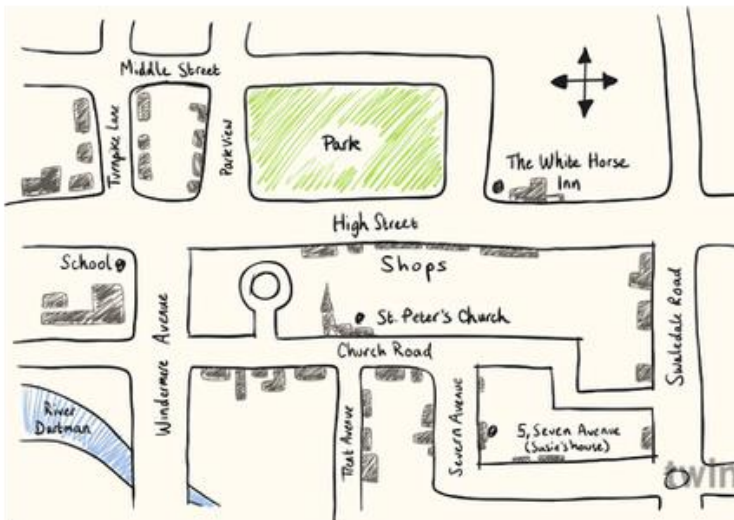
Middle Street

Turnpike Lane

Park View

Park

The White Horse Inn

High Street

School

Shops

St. Peter's Church

Windermere Avenue

Church Road

Swaledale Road

River Dartman

Trent Avenue

Severn Avenue

5, Severn Avenue (Susie's house)

twin